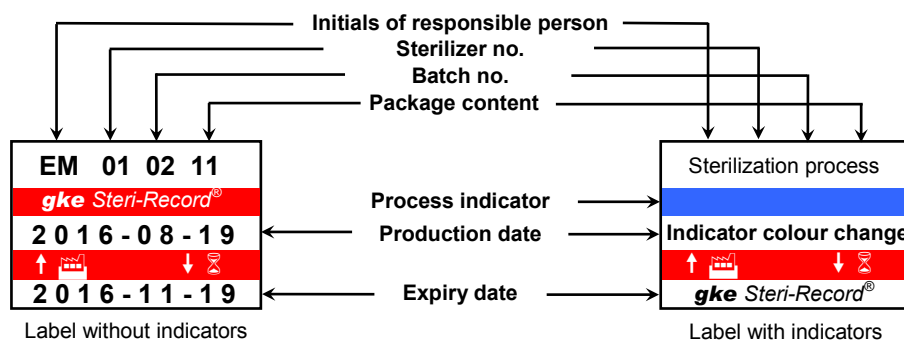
Initials of responsible person
Sterilizer no.
Batch no.
Package content

EM 01 02 11
gke Steri-Record®
2016-08-19
↑ ↓
2016-11-19
Label without indicators

Process indicator
Production date
Expiry date

Sterilization process
Indicator colour change
↑ ↓
gke Steri-Record®
Label with indicators